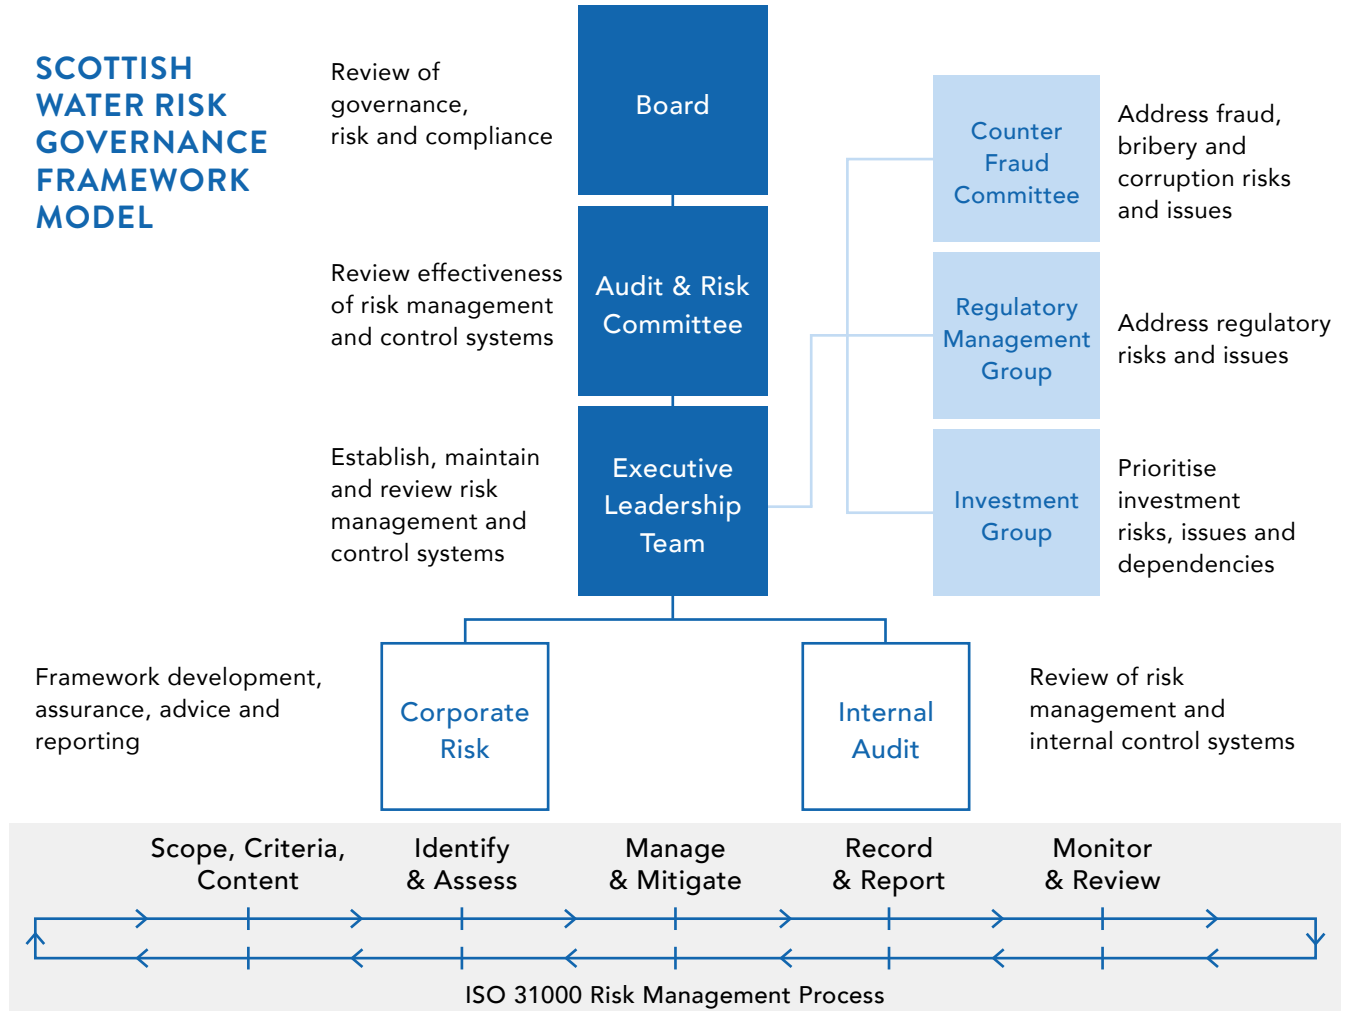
SCOTTISH WATER RISK GOVERNANCE FRAMEWORK MODEL

Review of governance, risk and compliance

Board

Review effectiveness of risk management and control systems

Audit & Risk Committee

Establish, maintain and review risk management and control systems

Executive Leadership Team

Counter Fraud Committee

Address fraud, bribery and corruption risks and issues

Regulatory Management Group

Address regulatory risks and issues

Investment Group

Prioritise investment risks, issues and dependencies

Framework development, assurance, advice and reporting

Corporate Risk

Internal Audit

Review of risk management and internal control systems

Scope, Criteria, Content

Identify & Assess

Manage & Mitigate

Record & Report

Monitor & Review

ISO 31000 Risk Management Process